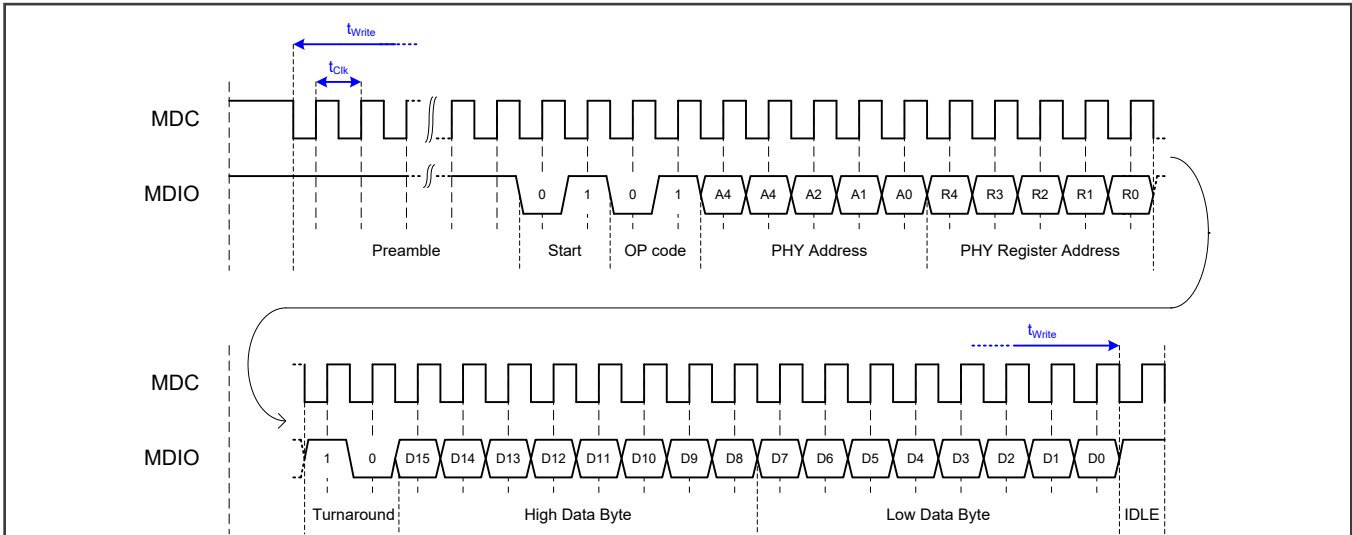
$t_{Write}$

$t_{Clk}$

MDC

MDIO

0 1 0 1 A4 A4 A2 A1 A0 R4 R3 R2 R1 R0

Preamble Start OP code PHY Address PHY Register Address

$t_{Write}$

MDC

MDIO

1 0 D15 D14 D13 D12 D11 D10 D9 D8 D7 D6 D5 D4 D3 D2 D1 D0

Turnaround High Data Byte Low Data Byte IDLE